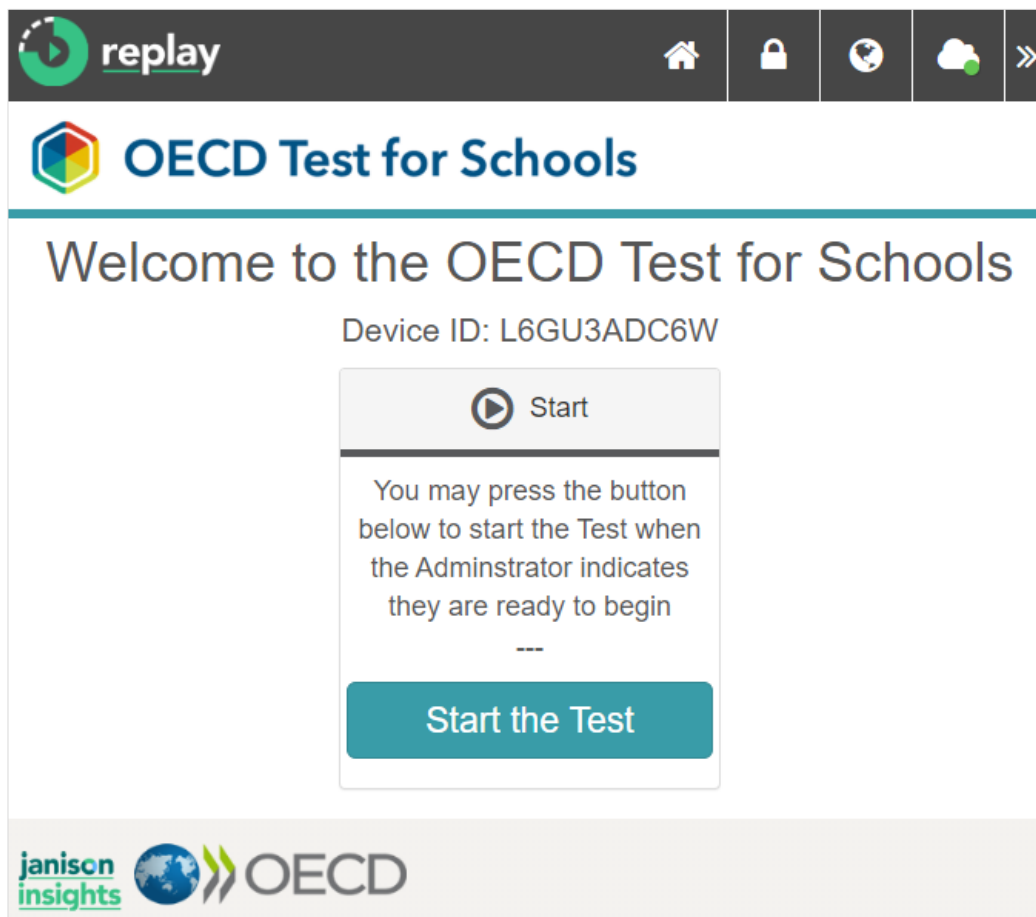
replay

»

OECD Test for Schools

Welcome to the OECD Test for Schools

Device ID: L6GU3ADC6W

Start

You may press the button below to start the Test when the Adminstrator indicates they are ready to begin
---

Start the Test

janison insights

OECD